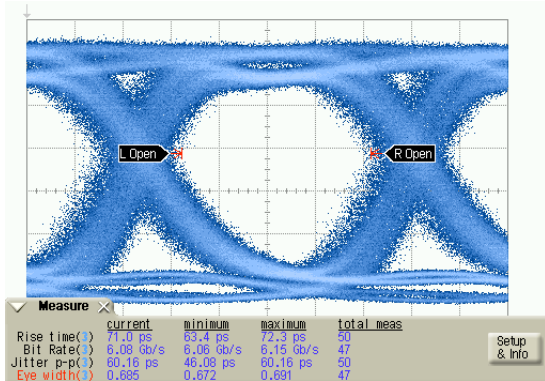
L Open

R Open

Measure

| | current | minimum | maximum | total meas |
|---|---|---|---|---|
| Rise time(3) | 71.0 ps | 63.4 ps | 72.3 ps | 50 |
| Bit Rate(3) | 6.08 Gb/s | 6.06 Gb/s | 6.15 Gb/s | 47 |
| Jitter p-p(3) | 60.16 ps | 46.08 ps | 60.16 ps | 50 |
| Eye width(3) | 0.685 | 0.672 | 0.691 | 47 |

Setup & Info